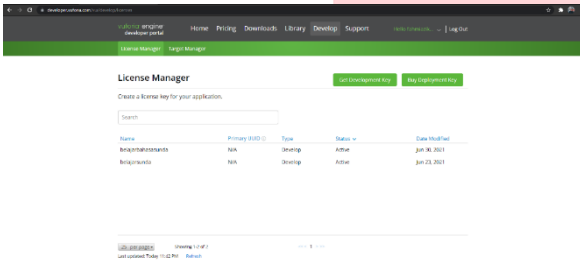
developer.vuforia.com/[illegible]

vuforia engine developer portal

Home Pricing Downloads Library Develop Support

Hello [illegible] | Log Out

License Manager Target Manager

License Manager

Get Development Key Buy Deployment Key

Create a license key for your application.

Search

| Name | Primary UUID | Type | Status | Date Modified |
|---|---|---|---|---|
| belajarbahasasunda | N/A | Develop | Active | Jun 30, 2021 |
| belajarsunda | N/A | Develop | Active | Jun 23, 2021 |

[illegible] per page Showing 1-2 of 2 1

Last updated: Today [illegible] PM Refresh